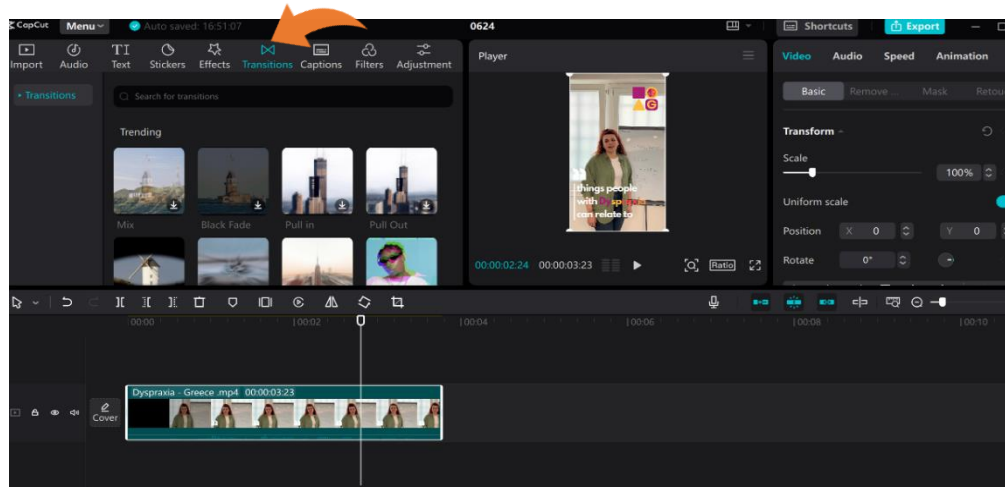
CapCut Menu Auto saved: 16:51:07 0624 Shortcuts Export

Import Audio Text Stickers Effects Transitions Captions Filters Adjustment

Player

Video Audio Speed Animation

Transitions

Search for transitions

Trending

Mix Black Fade Pull in Pull Out

things people with dyspraxia can relate to

00:00:02:24 00:00:03:23 Ratio

Basic Remove ... Mask Retou

Transform

Scale 100%

Uniform scale

Position X 0 Y 0

Rotate 0°

00:00 |00:02 |00:04 |00:06 |00:08 |00:10

Cover

Dyspraxia - Greece .mp4 00:00:03:23